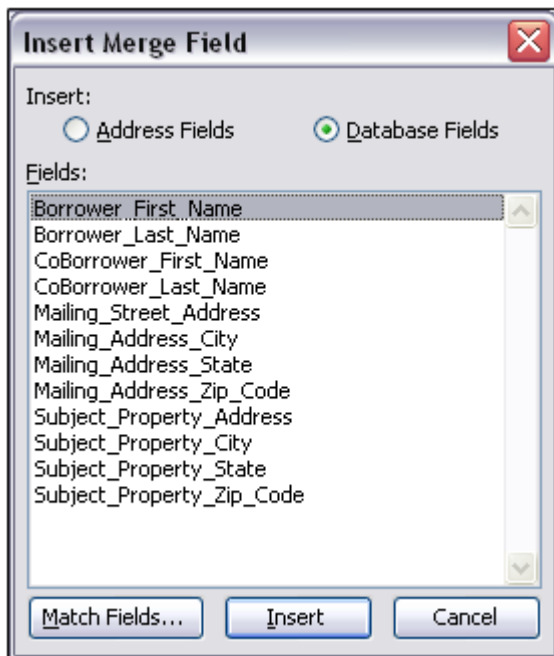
Insert Merge Field

Insert:

Address Fields

Database Fields

Fields:

Borrower_First_Name
Borrower_Last_Name
CoBorrower_First_Name
CoBorrower_Last_Name
Mailing_Street_Address
Mailing_Address_City
Mailing_Address_State
Mailing_Address_Zip_Code
Subject_Property_Address
Subject_Property_City
Subject_Property_State
Subject_Property_Zip_Code

Match Fields...

Insert

Cancel